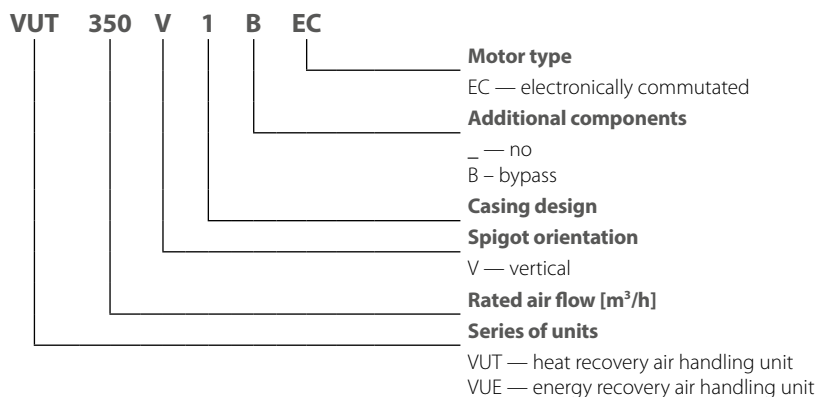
VUT 350 V 1 B EC

**Motor type**
EC — electronically commutated

**Additional components**
_ — no
B – bypass

**Casing design**

**Spigot orientation**
V — vertical

**Rated air flow [m$^3$/h]**

**Series of units**
VUT — heat recovery air handling unit
VUE — energy recovery air handling unit